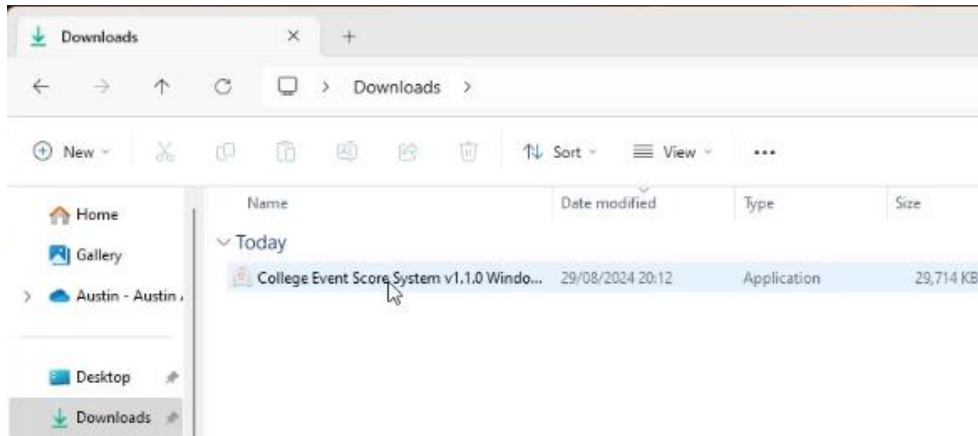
Downloads

Downloads >

New

Sort

View

...

Home

Gallery

Austin - Austin

Desktop

Downloads

| Name | Date modified | Type | Size |
|---|---|---|---|
| Today | | | |
| College Event Score System v1.1.0 Windo... | 29/08/2024 20:12 | Application | 29,714 KB |